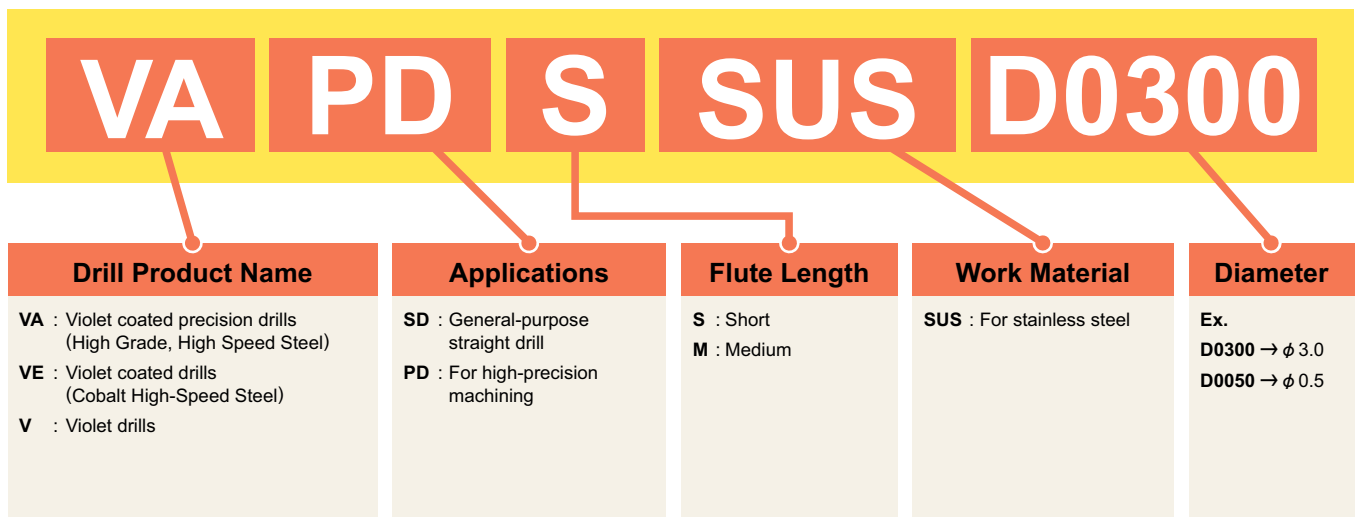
VA PD S SUS D0300

Drill Product Name

VA : Violet coated precision drills (High Grade, High Speed Steel)

VE : Violet coated drills (Cobalt High-Speed Steel)

V : Violet drills

Applications

SD : General-purpose straight drill

PD : For high-precision machining

Flute Length

S : Short

M : Medium

Work Material

SUS : For stainless steel

Diameter

Ex.

D0300 → $\phi$ 3.0

D0050 → $\phi$ 0.5